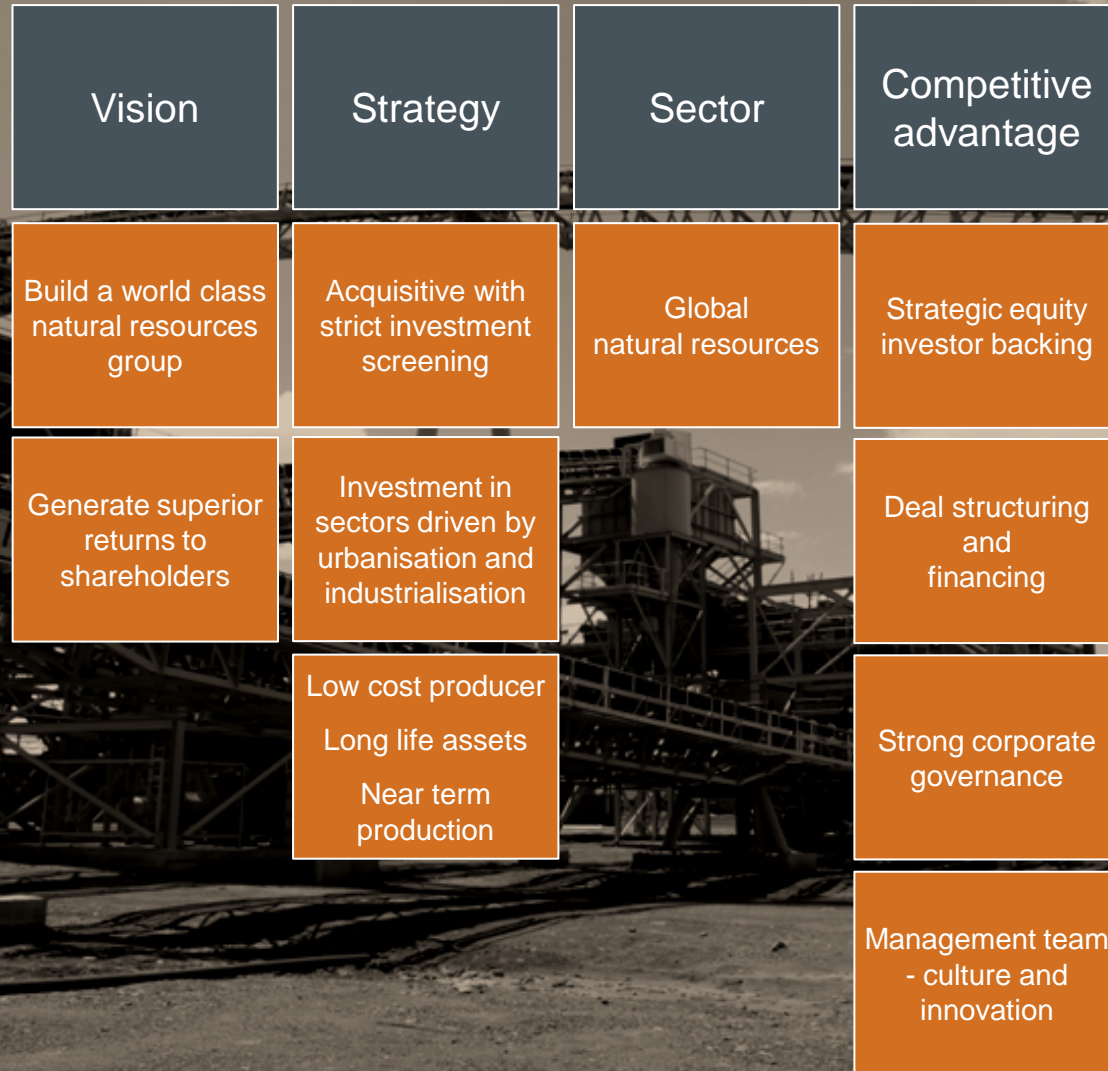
Vision

Build a world class natural resources group

Generate superior returns to shareholders

Strategy

Acquisitive with strict investment screening

Investment in sectors driven by urbanisation and industrialisation

Low cost producer

Long life assets

Near term production

Sector

Global natural resources

Competitive advantage

Strategic equity investor backing

Deal structuring and financing

Strong corporate governance

Management team - culture and innovation